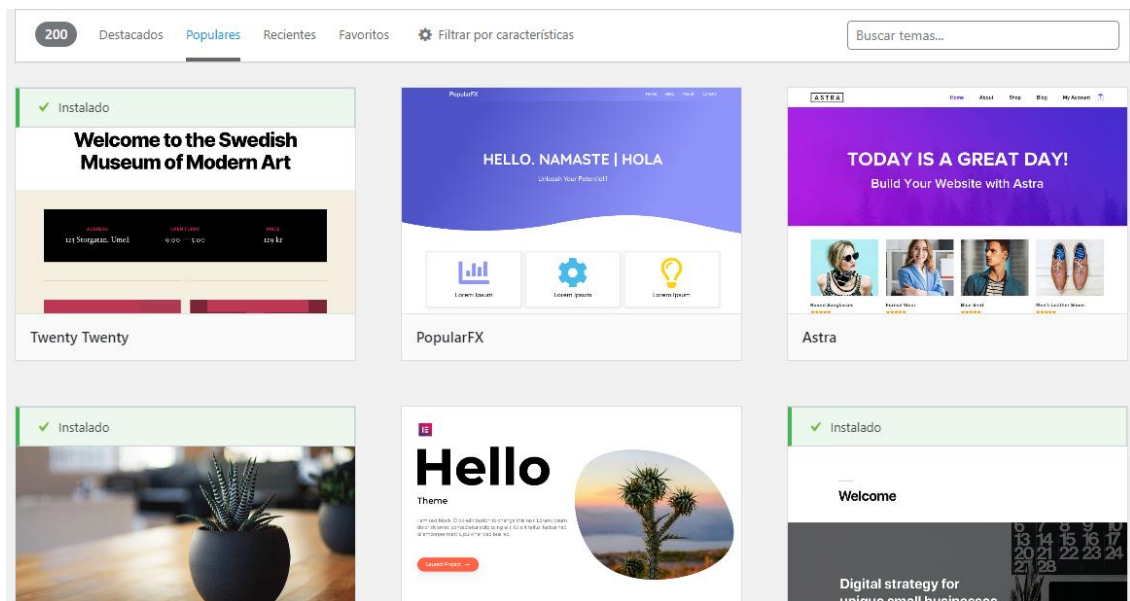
200 Destacados Populares Recientes Favoritos Filtrar por características

Buscar temas...

✓ Instalado

Welcome to the Swedish Museum of Modern Art

ADDRESS 123 Storgatan, Umeå
OPEN TODAY 9:00 — 5:00
PRICE 129 kr

Twenty Twenty

PopularFX

HELLO. NAMASTE | HOLA

Unleash Your Potential!

Lorem Ipsum Lorem Ipsum Lorem Ipsum

PopularFX

ASTRA Home About Shop Blog My Account

TODAY IS A GREAT DAY!

Build Your Website with Astra

Astra

✓ Instalado

Hello

Theme

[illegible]

Launch Project →

✓ Instalado

Welcome

Digital strategy for unique small businesses